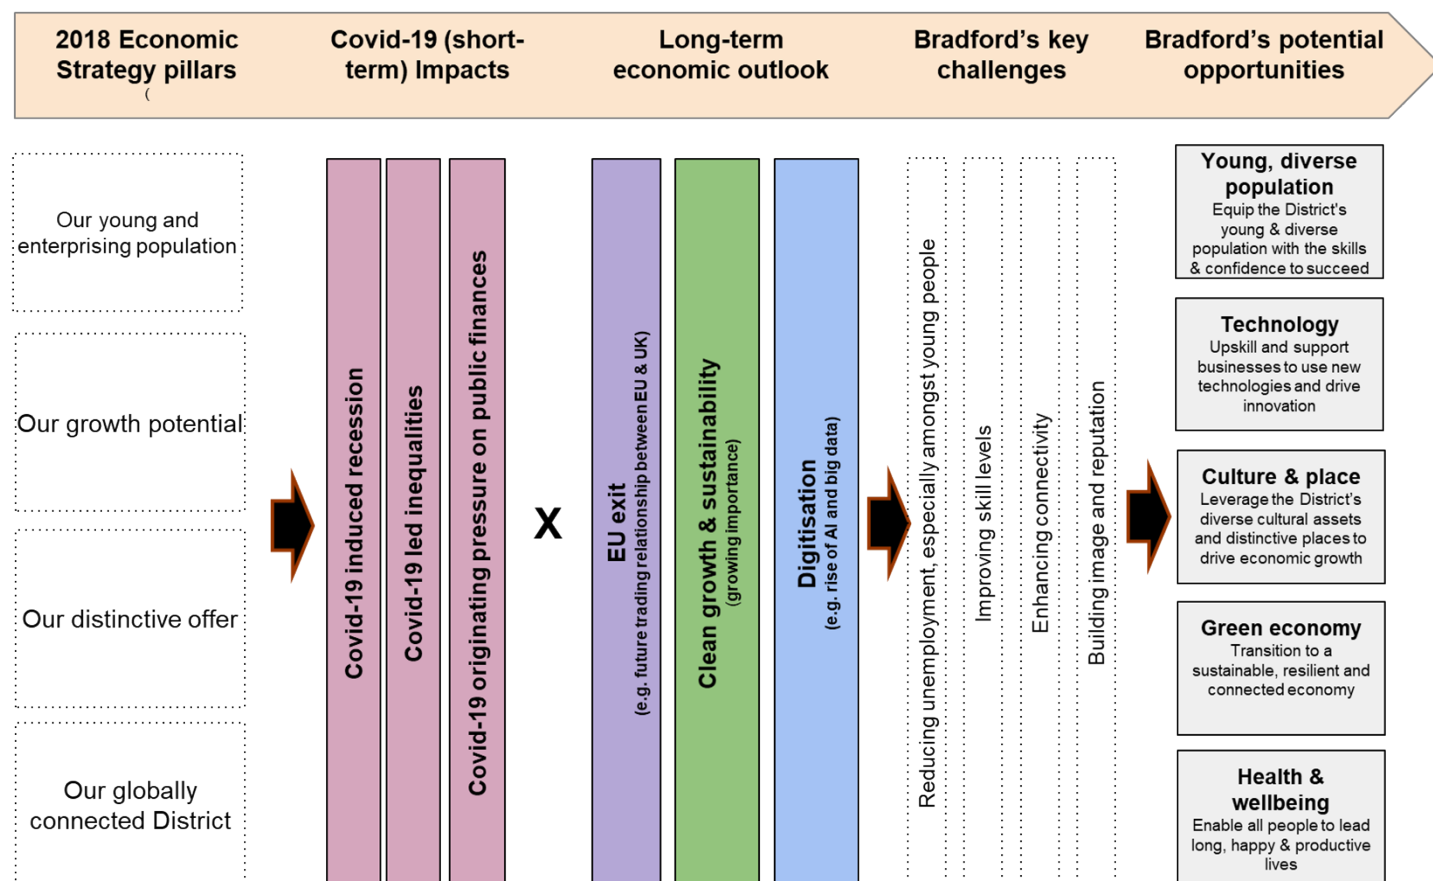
2018 Economic Strategy pillars

Covid-19 (short-term) Impacts

Long-term economic outlook

Bradford's key challenges

Bradford's potential opportunities

Our young and enterprising population

Our growth potential

Our distinctive offer

Our globally connected District

Covid-19 induced recession

Covid-19 led inequalities

Covid-19 originating pressure on public finances

X

EU exit
(e.g. future trading relationship between EU & UK)

Clean growth & sustainability
(growing importance)

Digitisation
(e.g. rise of AI and big data)

Reducing unemployment, especially amongst young people

Improving skill levels

Enhancing connectivity

Building image and reputation

Young, diverse population
Equip the District's young & diverse population with the skills & confidence to succeed

Technology
Upskill and support businesses to use new technologies and drive innovation

Culture & place
Leverage the District's diverse cultural assets and distinctive places to drive economic growth

Green economy
Transition to a sustainable, resilient and connected economy

Health & wellbeing
Enable all people to lead long, happy & productive lives